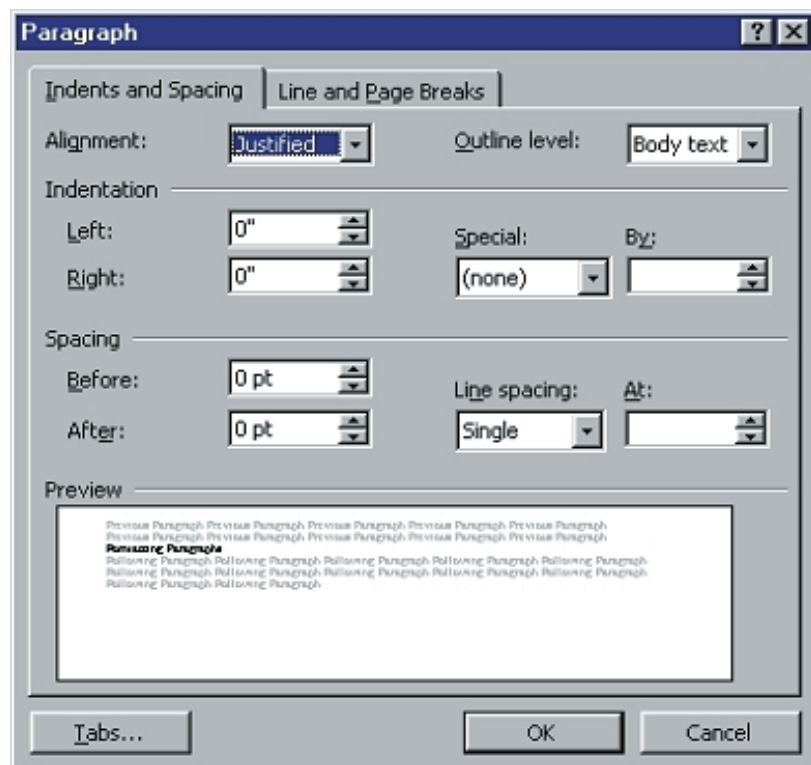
Paragraph

?

Indents and Spacing

Line and Page Breaks

Alignment: Justified

Outline level: Body text

Indentation

Left: 0"

Right: 0"

Special: (none)

By:

Spacing

Before: 0 pt

After: 0 pt

Line spacing: Single

At:

Preview

Previous Paragraph Previous Paragraph Previous Paragraph Previous Paragraph Previous Paragraph Previous Paragraph Previous Paragraph Previous Paragraph Previous Paragraph Previous Paragraph

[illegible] Paragraph

Following Paragraph Following Paragraph Following Paragraph Following Paragraph Following Paragraph Following Paragraph Following Paragraph Following Paragraph Following Paragraph Following Paragraph Following Paragraph Following Paragraph

Tabs...

OK

Cancel